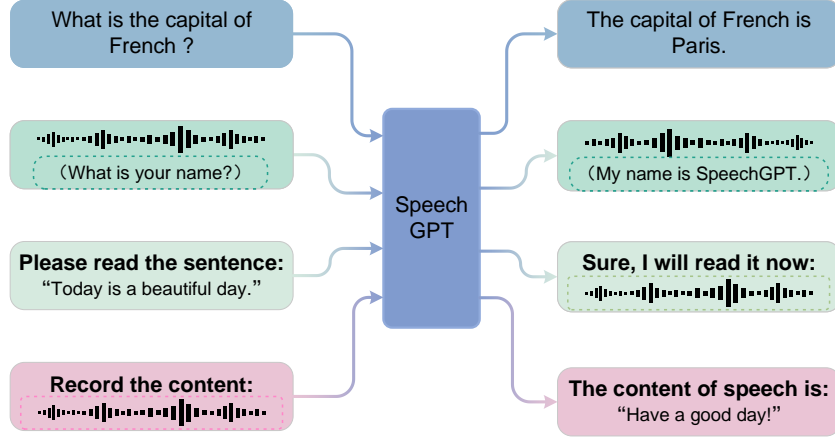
What is the capital of French ?

（What is your name?）

Please read the sentence:
“Today is a beautiful day.”

Record the content:

Speech GPT

The capital of French is Paris.

（My name is SpeechGPT.）

Sure, I will read it now:

The content of speech is:
“Have a good day!”